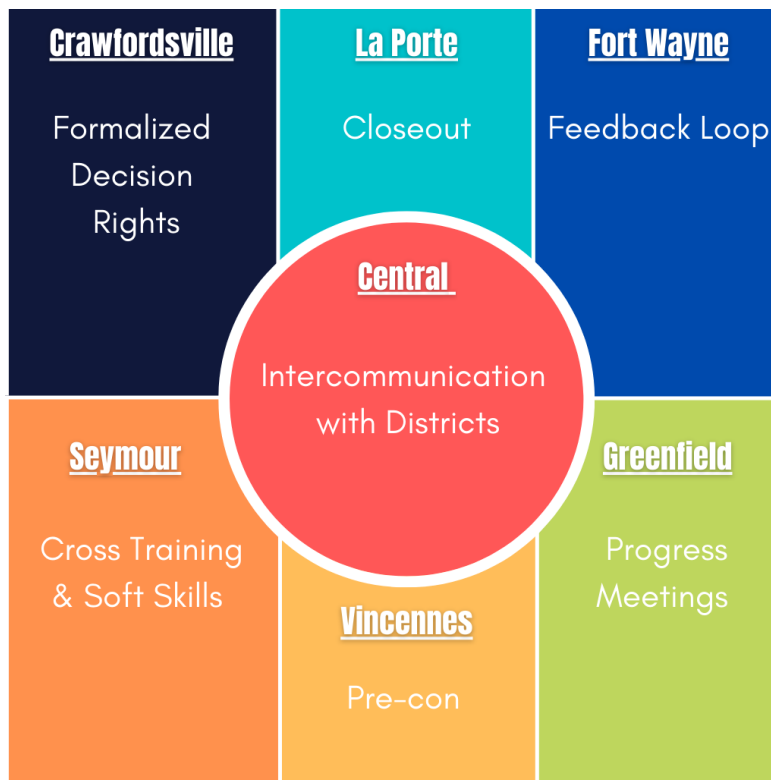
Crawfordsville

Formalized Decision Rights

La Porte

Closeout

Fort Wayne

Feedback Loop

Central

Intercommunication with Districts

Seymour

Cross Training & Soft Skills

Greenfield

Progress Meetings

Vincennes

Pre-con